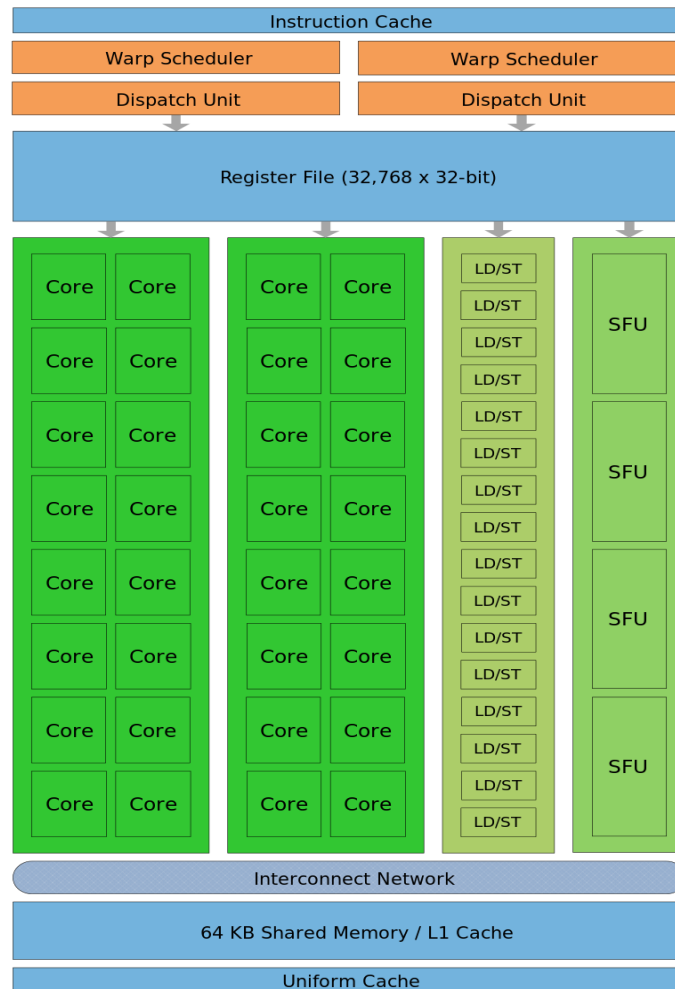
Instruction Cache

Warp Scheduler

Warp Scheduler

Dispatch Unit

Dispatch Unit

Register File (32,768 x 32-bit)

Core Core
Core Core
Core Core
Core Core
Core Core
Core Core
Core Core
Core Core

Core Core
Core Core
Core Core
Core Core
Core Core
Core Core
Core Core
Core Core

LD/ST
LD/ST
LD/ST
LD/ST
LD/ST
LD/ST
LD/ST
LD/ST
LD/ST
LD/ST
LD/ST
LD/ST
LD/ST
LD/ST
LD/ST
LD/ST

SFU
SFU
SFU
SFU

Interconnect Network

64 KB Shared Memory / L1 Cache

Uniform Cache